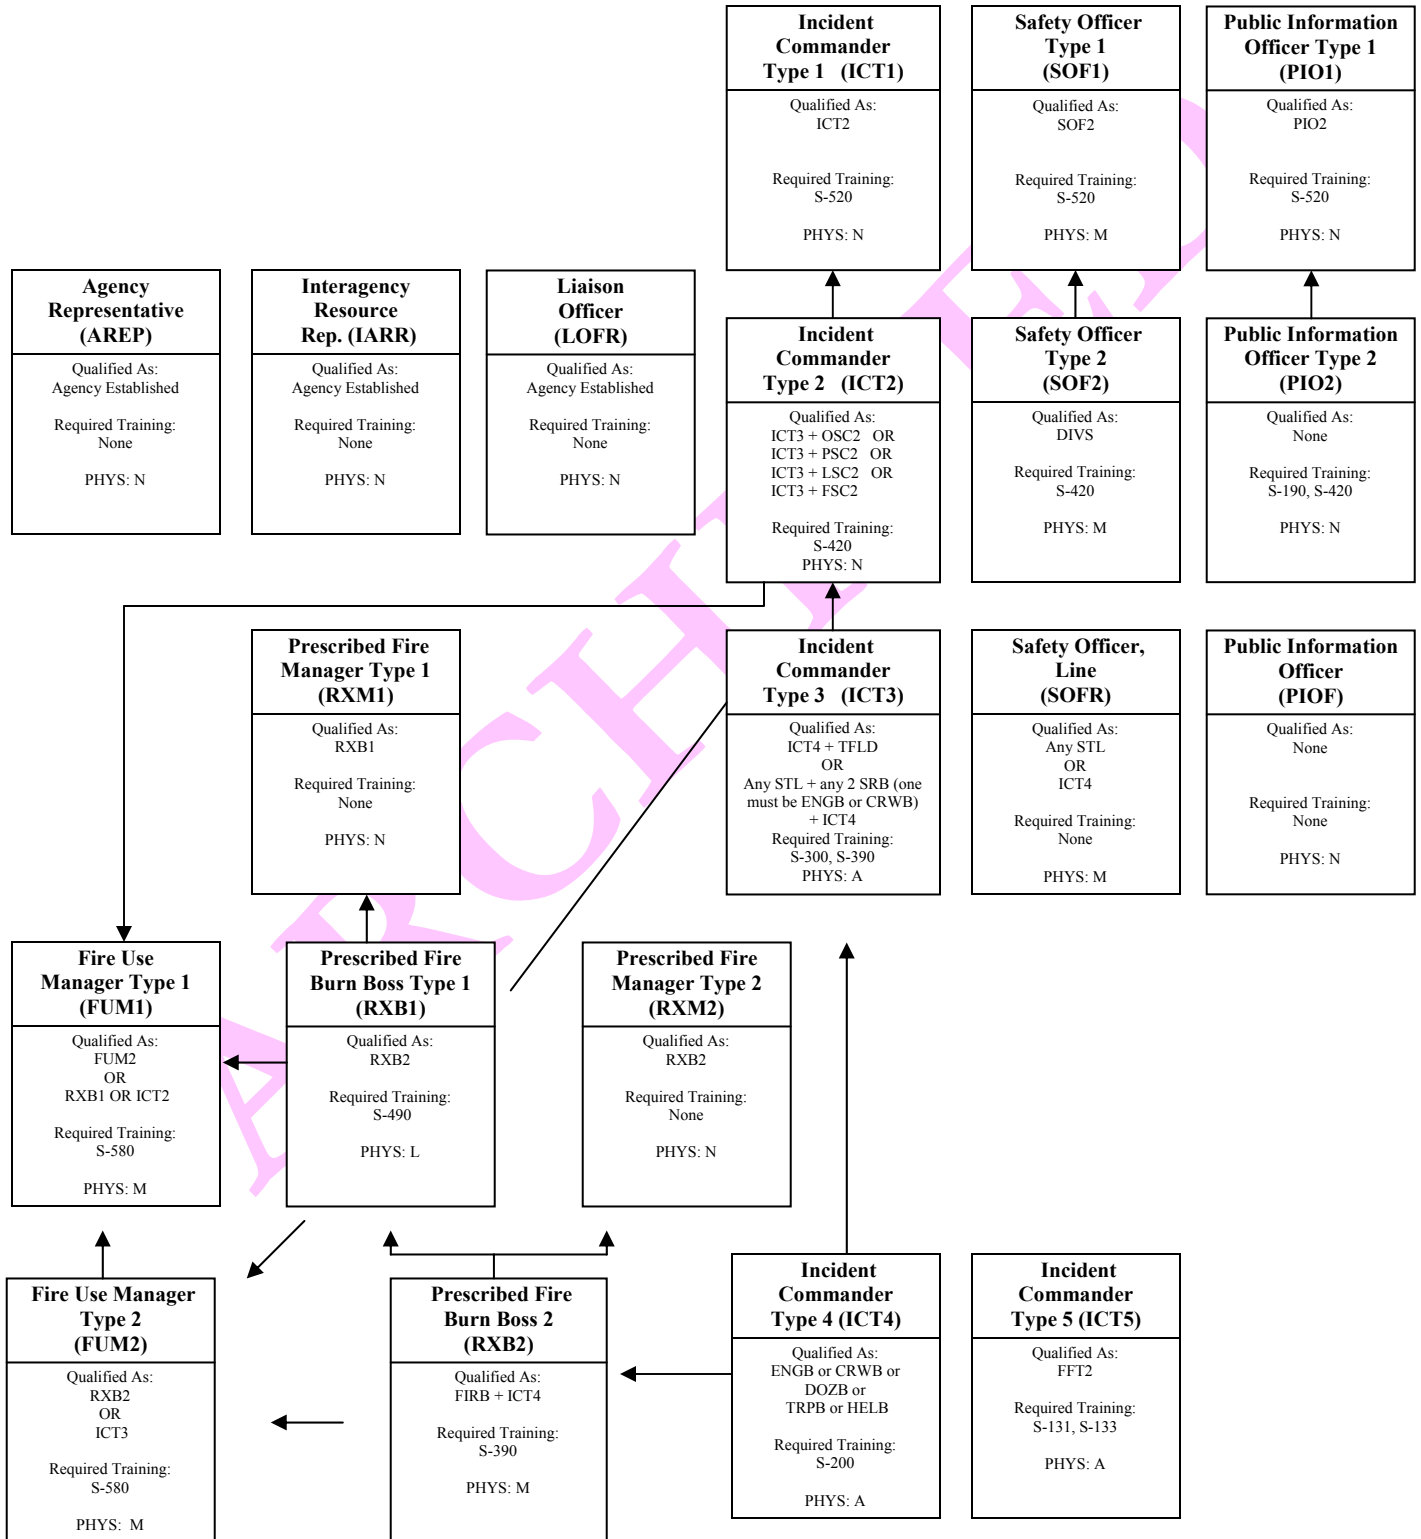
Incident Commander Type 1 (ICT1)
Qualified As: ICT2
Required Training: S-520
PHYS: N

Safety Officer Type 1 (SOF1)
Qualified As: SOF2
Required Training: S-520
PHYS: M

Public Information Officer Type 1 (PIO1)
Qualified As: PIO2
Required Training: S-520
PHYS: N

Agency Representative (AREP)
Qualified As: Agency Established
Required Training: None
PHYS: N

Interagency Resource Rep. (IARR)
Qualified As: Agency Established
Required Training: None
PHYS: N

Liaison Officer (LOFR)
Qualified As: Agency Established
Required Training: None
PHYS: N

Incident Commander Type 2 (ICT2)
Qualified As: ICT3 + OSC2 OR ICT3 + PSC2 OR ICT3 + LSC2 OR ICT3 + FSC2
Required Training: S-420
PHYS: N

Safety Officer Type 2 (SOF2)
Qualified As: DIVS
Required Training: S-420
PHYS: M

Public Information Officer Type 2 (PIO2)
Qualified As: None
Required Training: S-190, S-420
PHYS: N

Prescribed Fire Manager Type 1 (RXM1)
Qualified As: RXB1
Required Training: None
PHYS: N

Incident Commander Type 3 (ICT3)
Qualified As: ICT4 + TFLD OR Any STL + any 2 SRB (one must be ENGB or CRWB) + ICT4
Required Training: S-300, S-390
PHYS: A

Safety Officer, Line (SOFR)
Qualified As: Any STL OR ICT4
Required Training: None
PHYS: M

Public Information Officer (PIOF)
Qualified As: None
Required Training: None
PHYS: N

Fire Use Manager Type 1 (FUM1)
Qualified As: FUM2 OR RXB1 OR ICT2
Required Training: S-580
PHYS: M

Prescribed Fire Burn Boss Type 1 (RXB1)
Qualified As: RXB2
Required Training: S-490
PHYS: L

Prescribed Fire Manager Type 2 (RXM2)
Qualified As: RXB2
Required Training: None
PHYS: N

Fire Use Manager Type 2 (FUM2)
Qualified As: RXB2 OR ICT3
Required Training: S-580
PHYS: M

Prescribed Fire Burn Boss 2 (RXB2)
Qualified As: FIRB + ICT4
Required Training: S-390
PHYS: M

Incident Commander Type 4 (ICT4)
Qualified As: ENGB or CRWB or DOZB or TRPB or HELB
Required Training: S-200
PHYS: A

Incident Commander Type 5 (ICT5)
Qualified As: FFT2
Required Training: S-131, S-133
PHYS: A

ARCHIVED